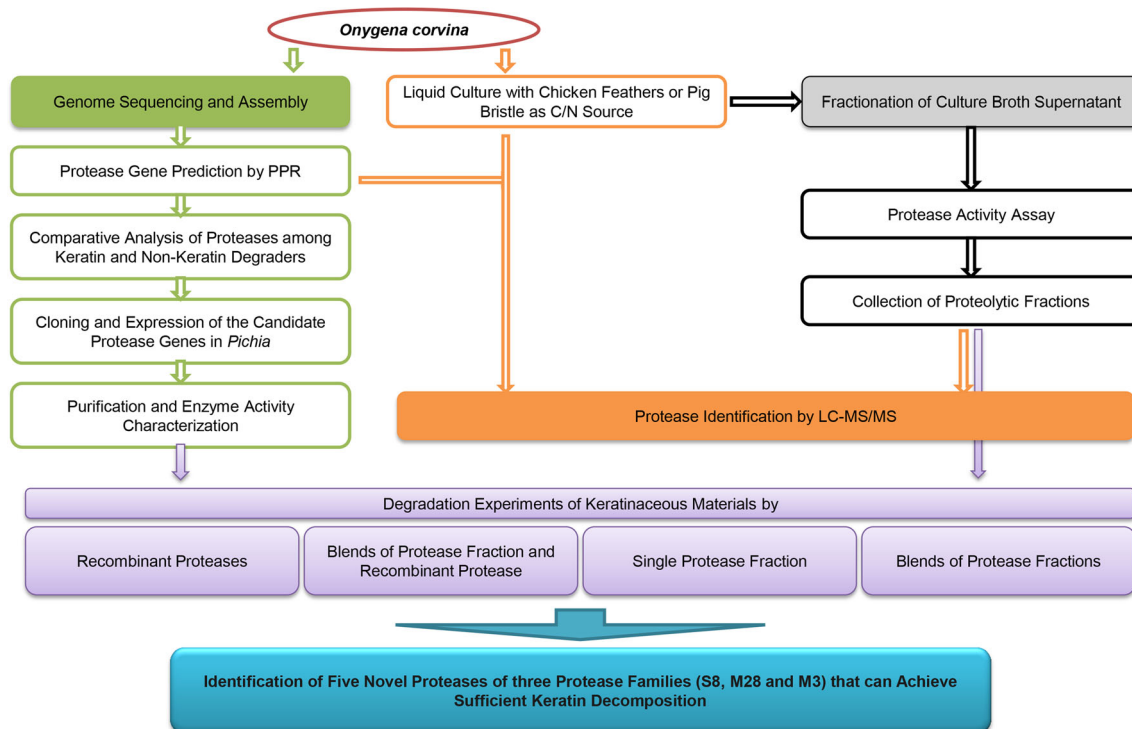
*Onygena corvina*

Genome Sequencing and Assembly

Liquid Culture with Chicken Feathers or Pig Bristle as C/N Source

Fractionation of Culture Broth Supernatant

Protease Gene Prediction by PPR

Protease Activity Assay

Comparative Analysis of Proteases among Keratin and Non-Keratin Degraders

Collection of Proteolytic Fractions

Cloning and Expression of the Candidate Protease Genes in *Pichia*

Purification and Enzyme Activity Characterization

Protease Identification by LC-MS/MS

Degradation Experiments of Keratinaceous Materials by

Recombinant Proteases

Blends of Protease Fraction and Recombinant Protease

Single Protease Fraction

Blends of Protease Fractions

Identification of Five Novel Proteases of three Protease Families (S8, M28 and M3) that can Achieve Sufficient Keratin Decomposition